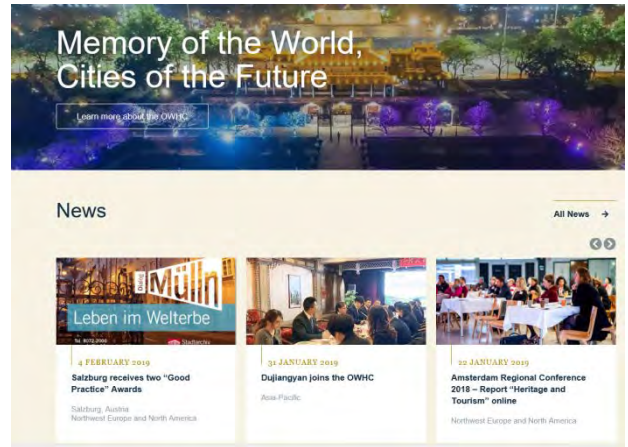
Memory of the World, Cities of the Future

Learn more about the OWHC

News

All News →

Mülln

Leben im Welterbe

Stadtarchiv

4 FEBRUARY 2019

Salzburg receives two "Good Practice" Awards

Salzburg, Austria
Northwest Europe and North America

31 JANUARY 2019

Dujiangyan joins the OWHC

Asia-Pacific

22 JANUARY 2019

Amsterdam Regional Conference 2018 – Report "Heritage and Tourism" online

Northwest Europe and North America